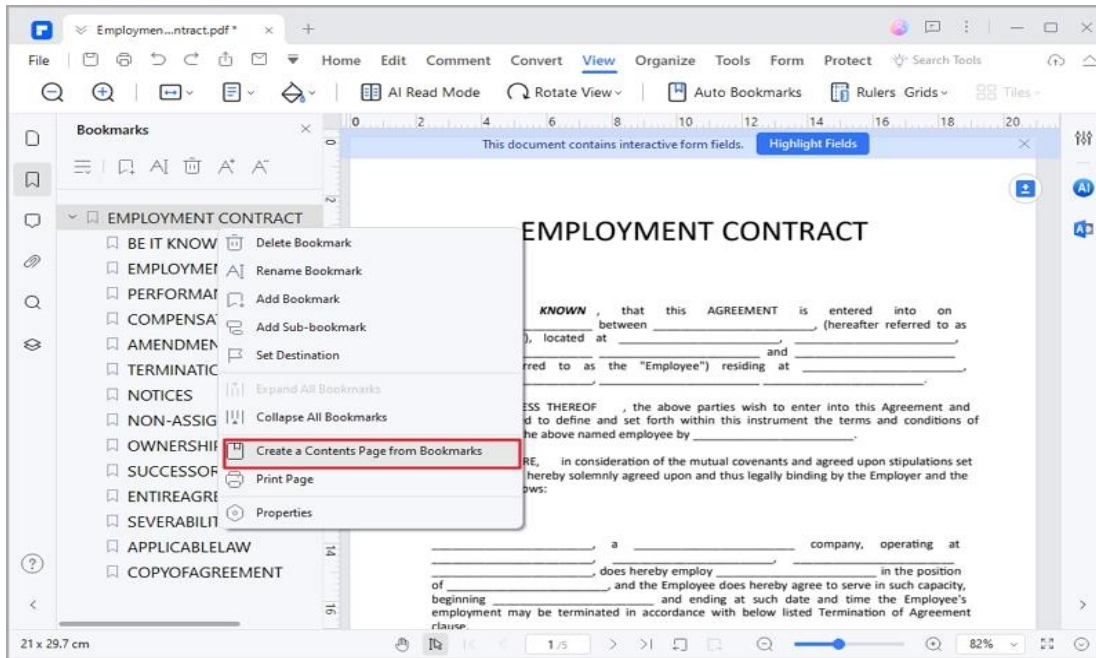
Employmen...ntract.pdf *

File | Home | Edit | Comment | Convert | View | Organize | Tools | Form | Protect | Search Tools

AI Read Mode | Rotate View | Auto Bookmarks | Rulers | Grids | Tiles

Bookmarks

EMPLOYMENT CONTRACT
BE IT KNOW
EMPLOYME
PERFORMA
COMPENSA
AMENDMEN
TERMINATIO
NOTICES
NON-ASSIG
OWNERSHI
SUCCESSOR
ENTIREAGRE
SEVERABILIT
APPLICABLELAW
COPYOFAGREEMENT

Delete Bookmark
Rename Bookmark
Add Bookmark
Add Sub-bookmark
Set Destination
Expand All Bookmarks
Collapse All Bookmarks
Create a Contents Page from Bookmarks
Print Page
Properties

This document contains interactive form fields. Highlight Fields

EMPLOYMENT CONTRACT

KNOWN, that this AGREEMENT is entered into on ________ between ________, (hereafter referred to as ________), located at ________, ________ and ________ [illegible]rred to as the "Employee") residing at ________.

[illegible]ESS THEREOF , the above parties wish to enter into this Agreement and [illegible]d to define and set forth within this instrument the terms and conditions of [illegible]he above named employee by ________.

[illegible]RE, in consideration of the mutual covenants and agreed upon stipulations set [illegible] hereby solemnly agreed upon and thus legally binding by the Employer and the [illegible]ws:

________, a ________ company, operating at ________, does hereby employ ________ in the position of ________, and the Employee does hereby agree to serve in such capacity, beginning ________ and ending at such date and time the Employee's employment may be terminated in accordance with below listed Termination of Agreement clause.

21 x 29.7 cm | 1/5 | 82%